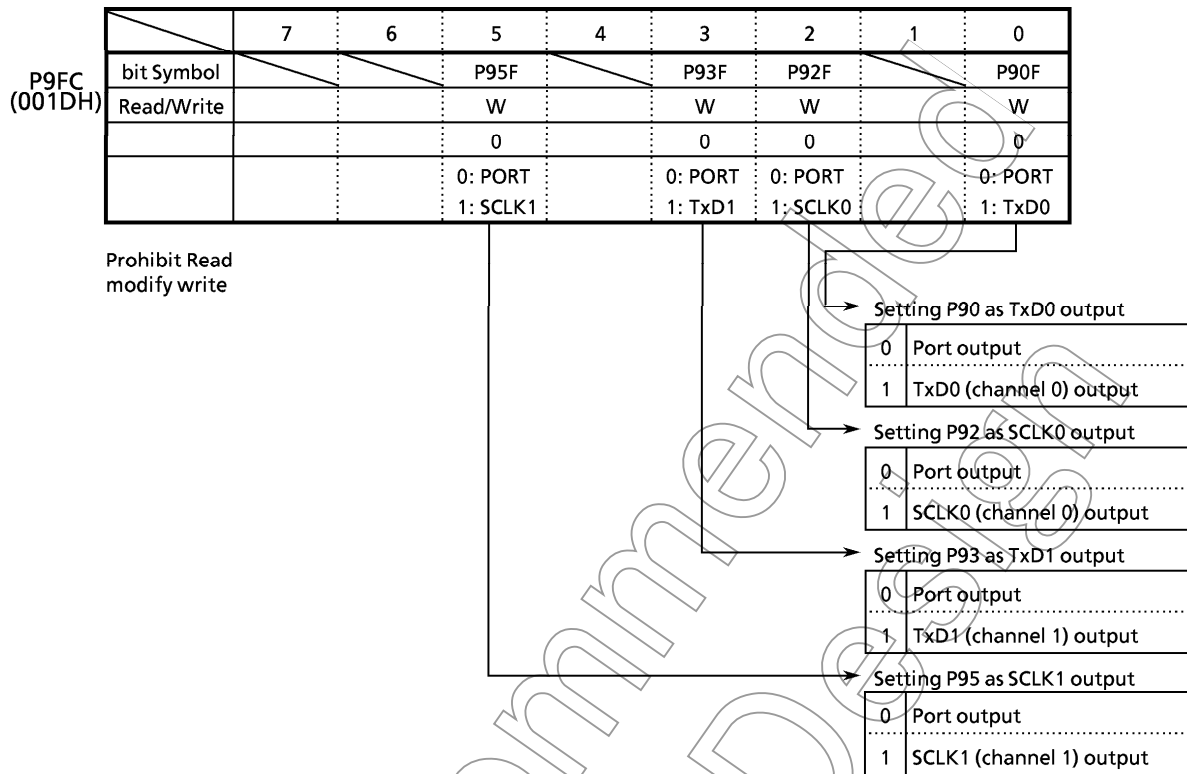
P9FC
(001DH)

| | 7 | 6 | 5 | 4 | 3 | 2 | 1 | 0 |
|---|---|---|---|---|---|---|---|---|
| bit Symbol | | | P95F | | P93F | P92F | | P90F |
| Read/Write | | | W | | W | W | | W |
| | | | 0 | | 0 | 0 | | 0 |
| | | | 0: PORT 1: SCLK1 | | 0: PORT 1: TxD1 | 0: PORT 1: SCLK0 | | 0: PORT 1: TxD0 |

Prohibit Read modify write

Setting P90 as TxD0 output

| | |
|---|---|
| 0 | Port output |
| 1 | TxD0 (channel 0) output |

Setting P92 as SCLK0 output

| | |
|---|---|
| 0 | Port output |
| 1 | SCLK0 (channel 0) output |

Setting P93 as TxD1 output

| | |
|---|---|
| 0 | Port output |
| 1 | TxD1 (channel 1) output |

Setting P95 as SCLK1 output

| | |
|---|---|
| 0 | Port output |
| 1 | SCLK1 (channel 1) output |